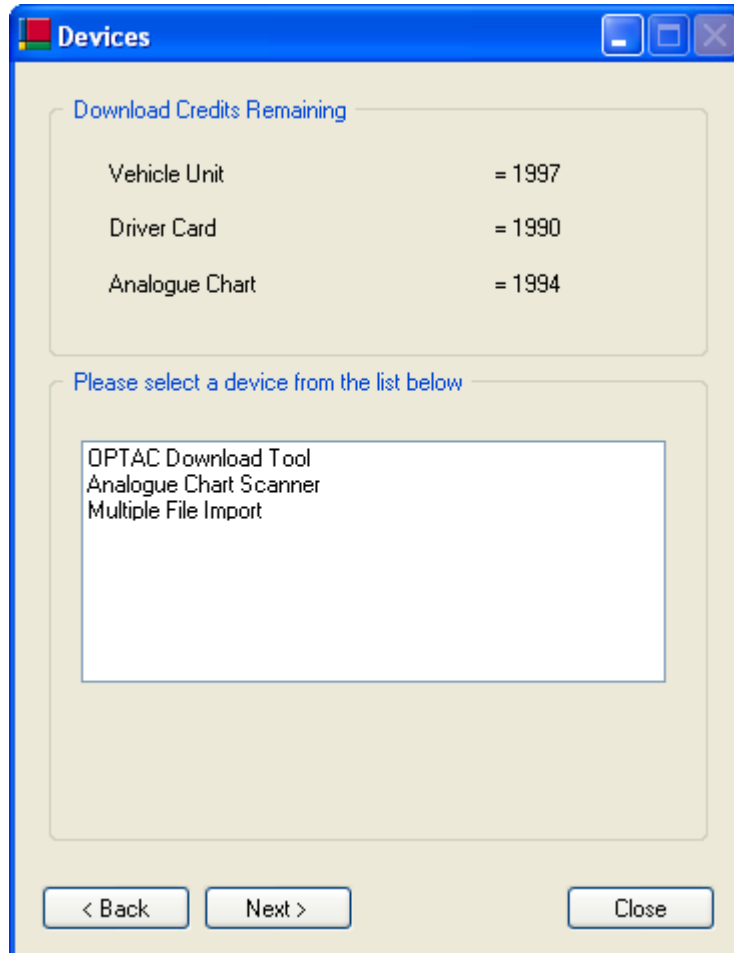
Devices

Download Credits Remaining

Vehicle Unit = 1997

Driver Card = 1990

Analogue Chart = 1994

Please select a device from the list below

OPTAC Download Tool
Analogue Chart Scanner
Multiple File Import

< Back

Next >

Close